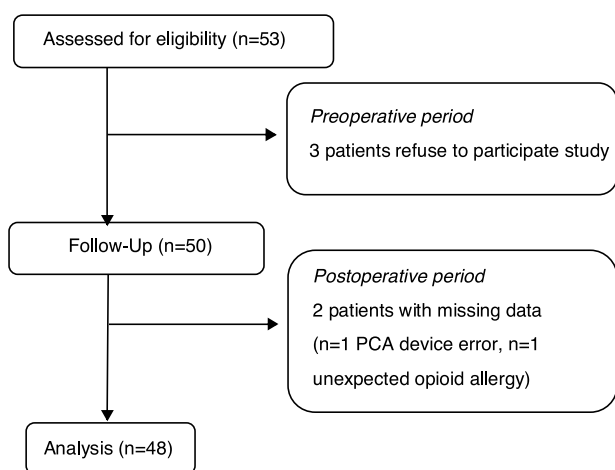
Assessed for eligibility (n=53)

*Preoperative period*
3 patients refuse to participate study

Follow-Up (n=50)

*Postoperative period*
2 patients with missing data
(n=1 PCA device error, n=1
unexpected opioid allergy)

Analysis (n=48)